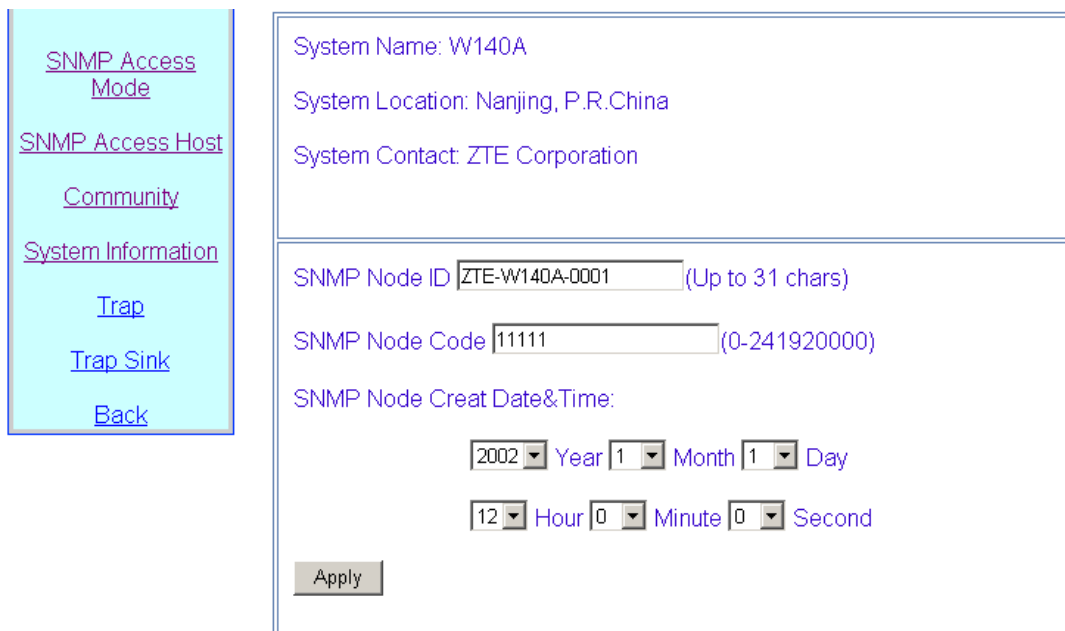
SNMP Access Mode

SNMP Access Host

Community

System Information

Trap

Trap Sink

Back

System Name: W140A

System Location: Nanjing, P.R.China

System Contact: ZTE Corporation

SNMP Node ID ZTE-W140A-0001 (Up to 31 chars)

SNMP Node Code 11111 (0-241920000)

SNMP Node Creat Date&Time:

2002 Year 1 Month 1 Day

12 Hour 0 Minute 0 Second

Apply